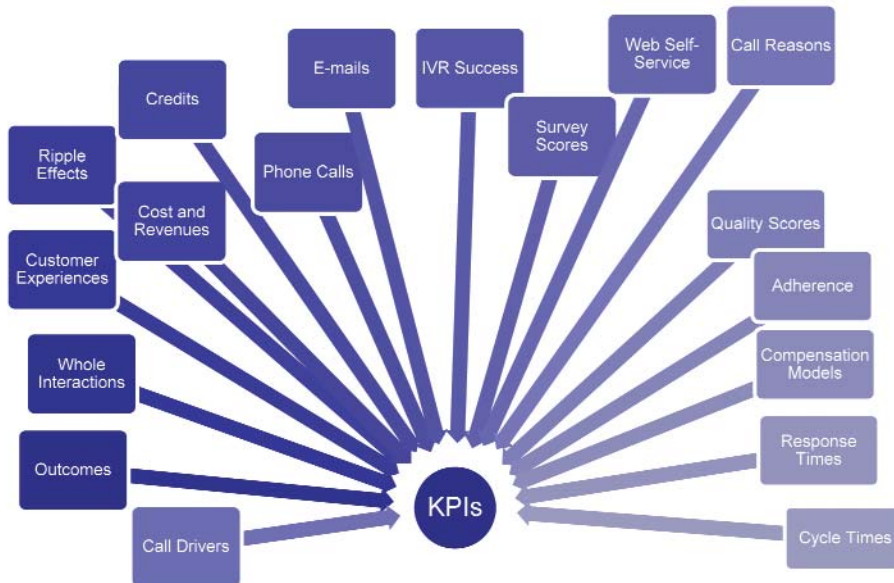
E-mails

IVR Success

Web Self-Service

Call Reasons

Credits

Survey Scores

Ripple Effects

Phone Calls

Cost and Revenues

Quality Scores

Customer Experiences

Adherence

Whole Interactions

Compensation Models

Outcomes

Response Times

KPIs

Call Drivers

Cycle Times